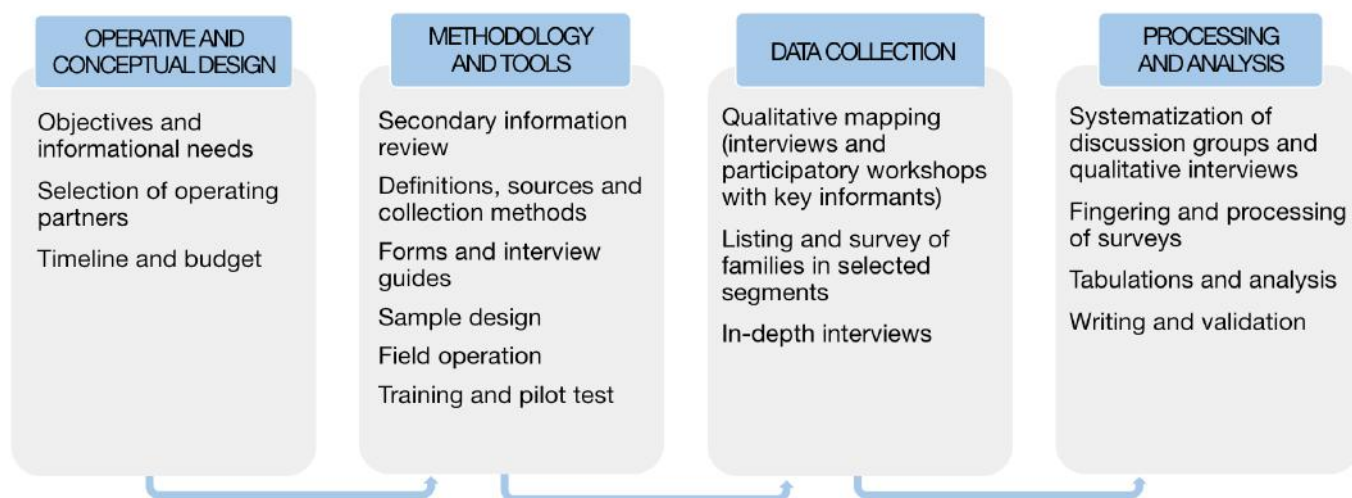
OPERATIVE AND CONCEPTUAL DESIGN

Objectives and informational needs

Selection of operating partners

Timeline and budget

METHODOLOGY AND TOOLS

Secondary information review

Definitions, sources and collection methods

Forms and interview guides

Sample design

Field operation

Training and pilot test

DATA COLLECTION

Qualitative mapping (interviews and participatory workshops with key informants)

Listing and survey of families in selected segments

In-depth interviews

PROCESSING AND ANALYSIS

Systematization of discussion groups and qualitative interviews

Fingering and processing of surveys

Tabulations and analysis

Writing and validation